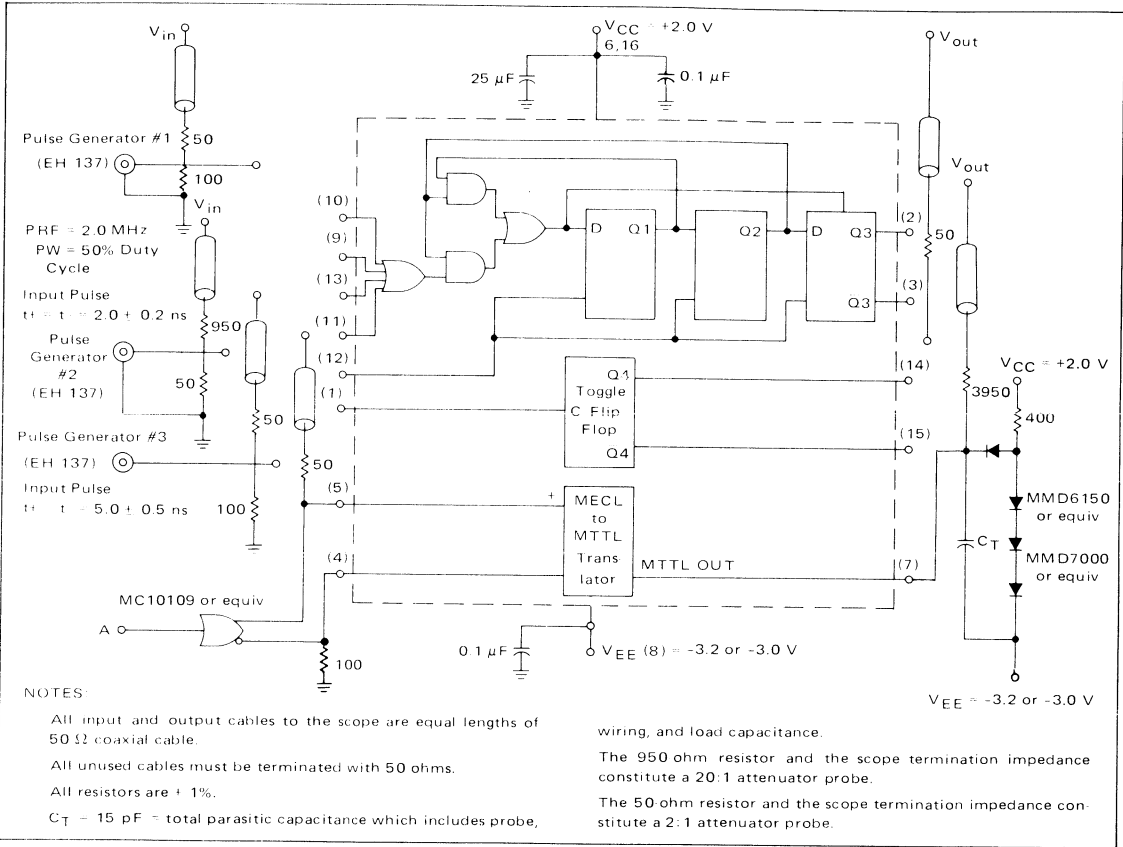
$V_{in}$

$V_{CC}$ = +2.0 V
6,16

25 μF

0.1 μF

$V_{out}$

Pulse Generator #1
(EH 137)

50

100

$V_{in}$

PRF = 2.0 MHz
PW = 50% Duty Cycle

Input Pulse
tr = tf = 2.0 ± 0.2 ns

Pulse Generator #2 (EH 137)

950

50

Pulse Generator #3
(EH 137)

Input Pulse
tr = tf = 5.0 ± 0.5 ns

50

50

100

(10)
(9)
(13)
(11)
(12)
(1)
(5)
(4)

D Q1
Q2
D Q3
Q3

(2)
(3)

50

$V_{out}$

Q4
Toggle
C Flip Flop
Q4

(14)
(15)

MECL to MTTL Translator

MTTL OUT

(7)

3950

$V_{CC}$ = +2.0 V

400

MMD6150 or equiv

$C_T$

MMD7000 or equiv

MC10109 or equiv

A

100

0.1 μF

$V_{EE}$ (8) = -3.2 or -3.0 V

$V_{EE}$ = -3.2 or -3.0 V

NOTES:

All input and output cables to the scope are equal lengths of 50 Ω coaxial cable.

All unused cables must be terminated with 50 ohms.

All resistors are ± 1%.

$C_T$ = 15 pF = total parasitic capacitance which includes probe, wiring, and load capacitance.

The 950 ohm resistor and the scope termination impedance constitute a 20:1 attenuator probe.

The 50-ohm resistor and the scope termination impedance constitute a 2:1 attenuator probe.